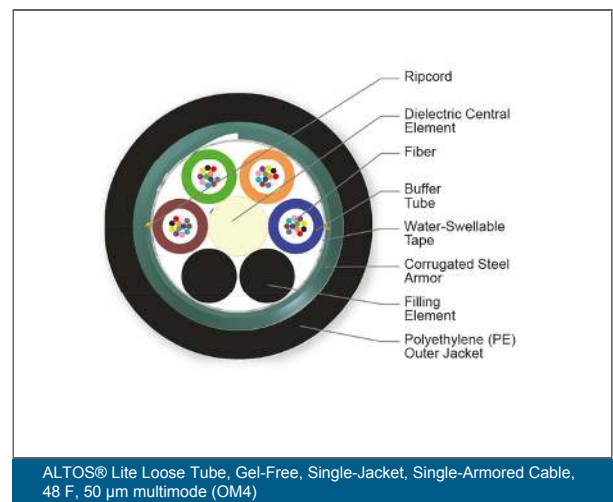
Ripcord

Dielectric Central Element

Fiber

Buffer Tube

Water-Swellable Tape

Corrugated Steel Armor

Filling Element

Polyethylene (PE) Outer Jacket

ALTOS® Lite Loose Tube, Gel-Free, Single-Jacket, Single-Armored Cable, 48 F, 50 µm multimode (OM4)